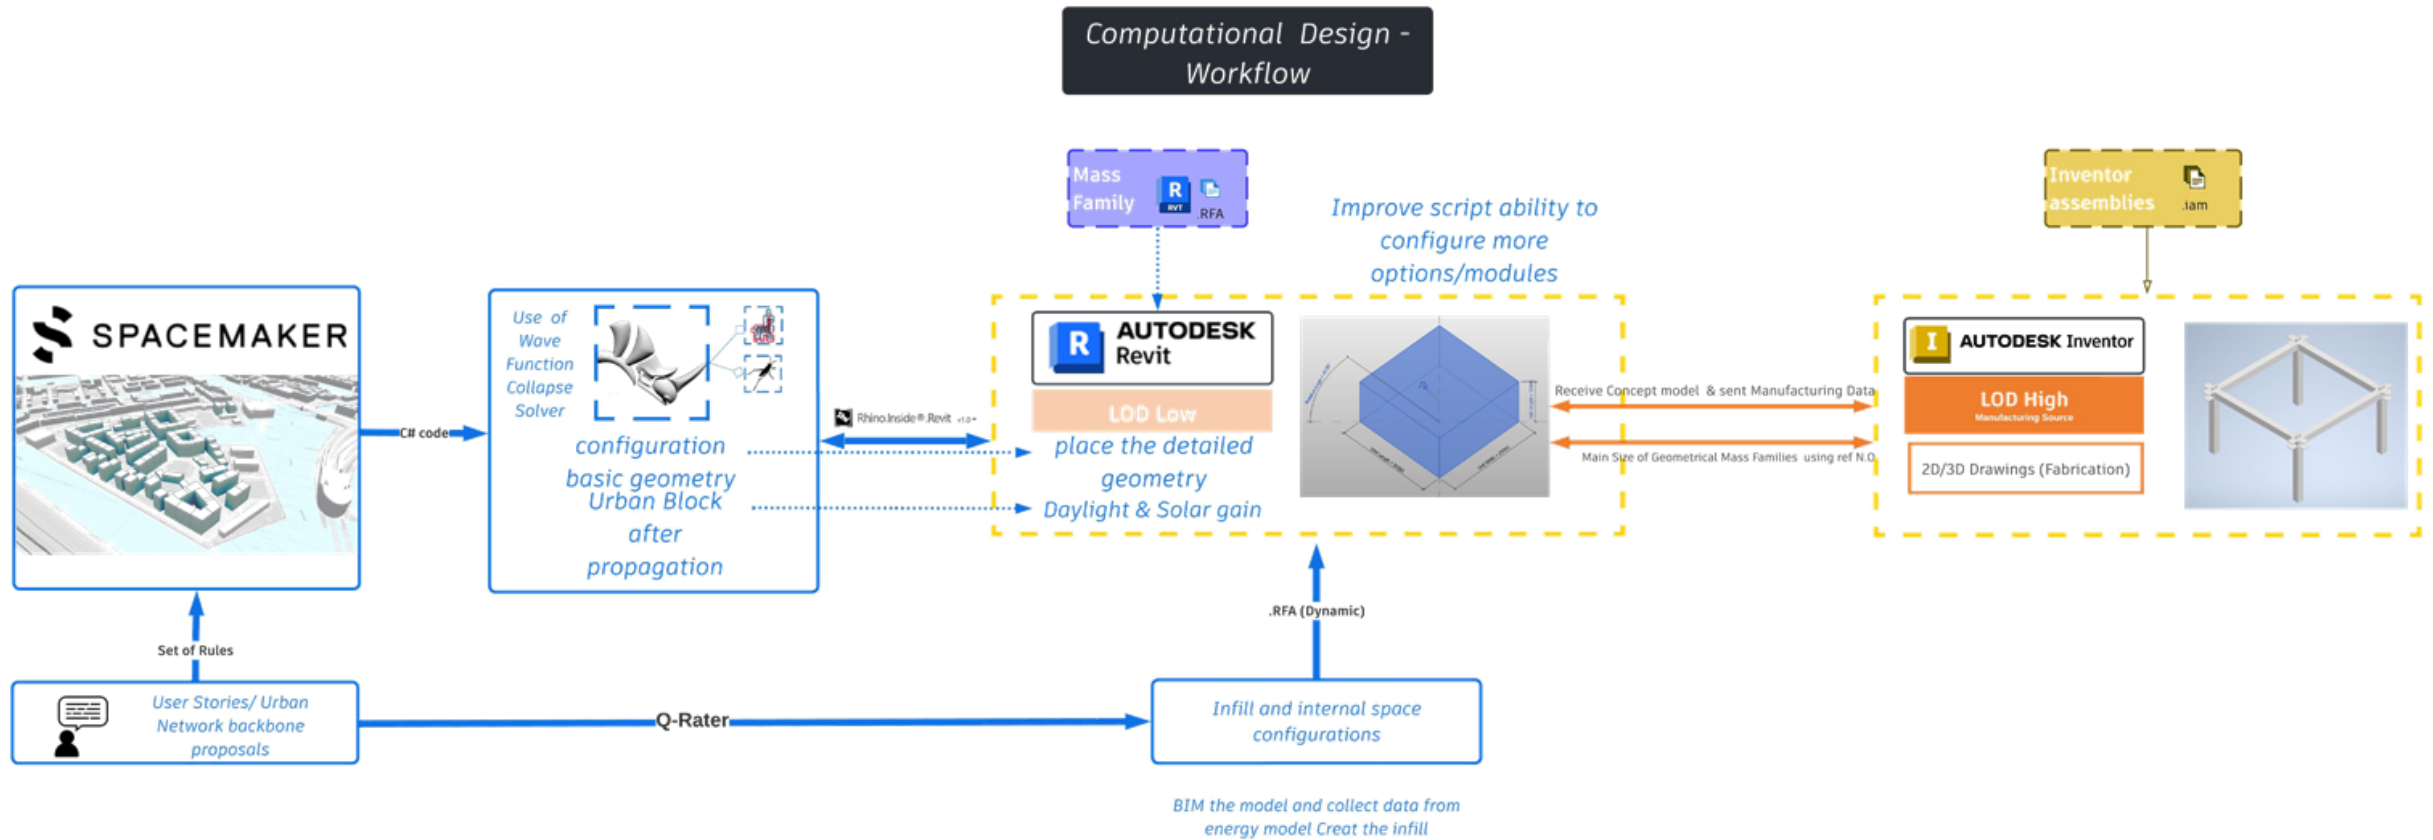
Computational Design - Workflow

Mass Family
R RVT
.RFA

Improve script ability to configure more options/modules

Inventor assemblies
.iam

SPACEMAKER

C# code

Use of Wave Function Collapse Solver

configuration basic geometry

Urban Block after propagation

Rhino.Inside®.Revit

AUTODESK Revit

LOD Low

place the detailed geometry

Daylight & Solar gain

Receive Concept model & sent Manufacturing Data

Main Size of Geometrical Mass Families using ref N.O

AUTODESK Inventor

LOD High
Manufacturing Source

2D/3D Drawings (Fabrication)

Set of Rules

User Stories/ Urban Network backbone proposals

Q-Rater

.RFA (Dynamic)

Infill and internal space configurations

BIM the model and collect data from energy model Creat the infill